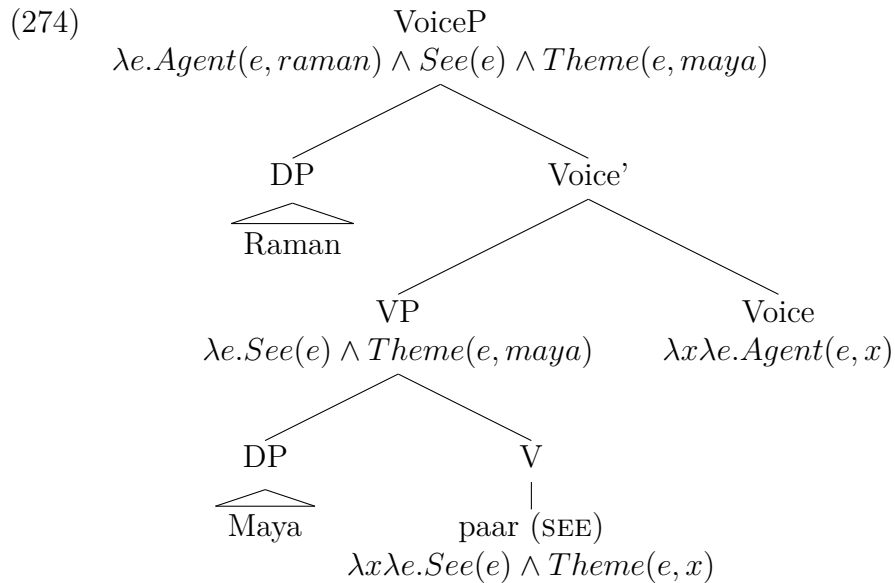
(274)
VoiceP
$\lambda e.Agent(e, raman) \wedge See(e) \wedge Theme(e, maya)$

DP
Raman

Voice'

VP
$\lambda e.See(e) \wedge Theme(e, maya)$

Voice
$\lambda x \lambda e.Agent(e, x)$

DP
Maya

V
paar (SEE)
$\lambda x \lambda e.See(e) \wedge Theme(e, x)$